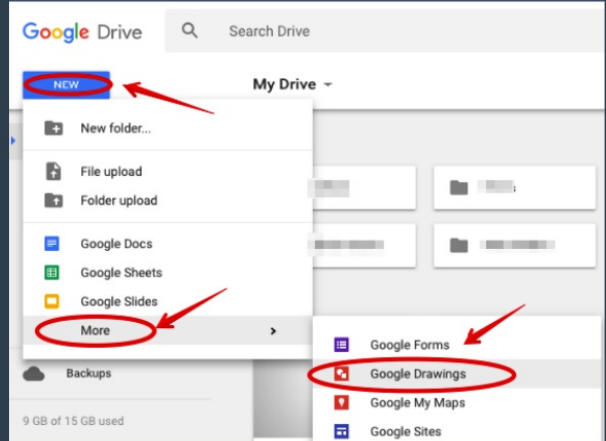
Google Drive

Search Drive

NEW

My Drive

New folder...

File upload

Folder upload

Google Docs

Google Sheets

Google Slides

More

Backups

9 GB of 15 GB used

Google Forms

Google Drawings

Google My Maps

Google Sites